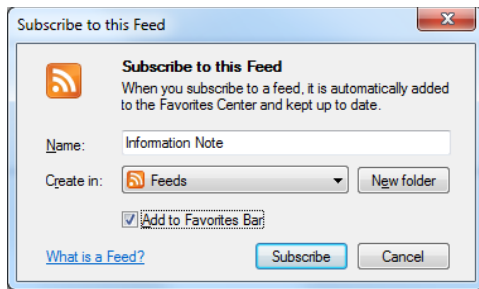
Subscribe to this Feed

Subscribe to this Feed
When you subscribe to a feed, it is automatically added to the Favorites Center and kept up to date.

Name: Information Note

Create in: Feeds New folder

Add to Favorites Bar

What is a Feed? Subscribe Cancel